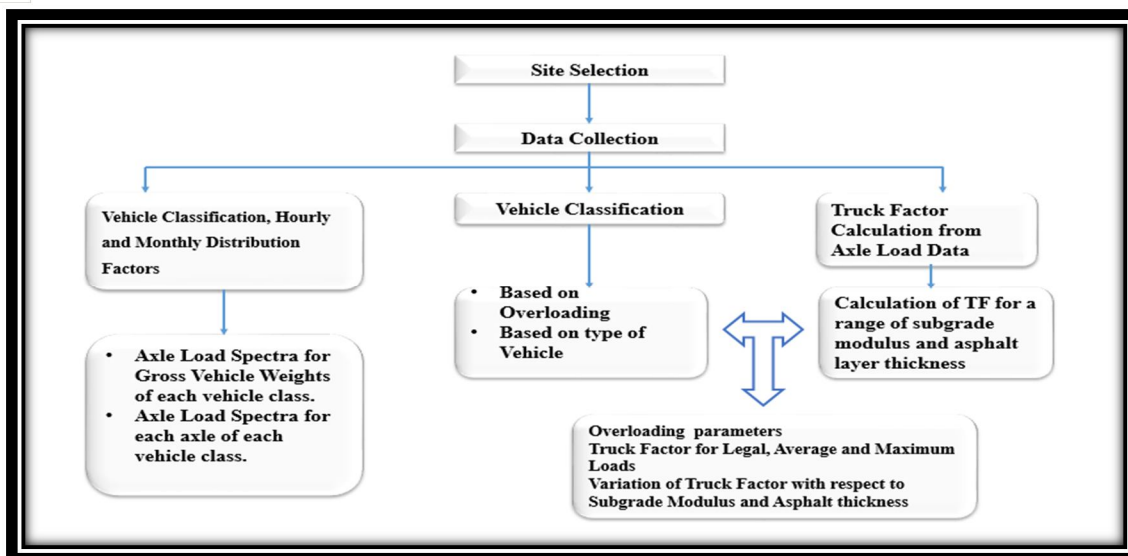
Site Selection

Data Collection

Vehicle Classification, Hourly and Monthly Distribution Factors

Axle Load Spectra for Gross Vehicle Weights of each vehicle class.
Axle Load Spectra for each axle of each vehicle class.

Vehicle Classification

Based on Overloading
Based on type of Vehicle

Truck Factor Calculation from Axle Load Data

Calculation of TF for a range of subgrade modulus and asphalt layer thickness

Overloading parameters
Truck Factor for Legal, Average and Maximum Loads
Variation of Truck Factor with respect to Subgrade Modulus and Asphalt thickness